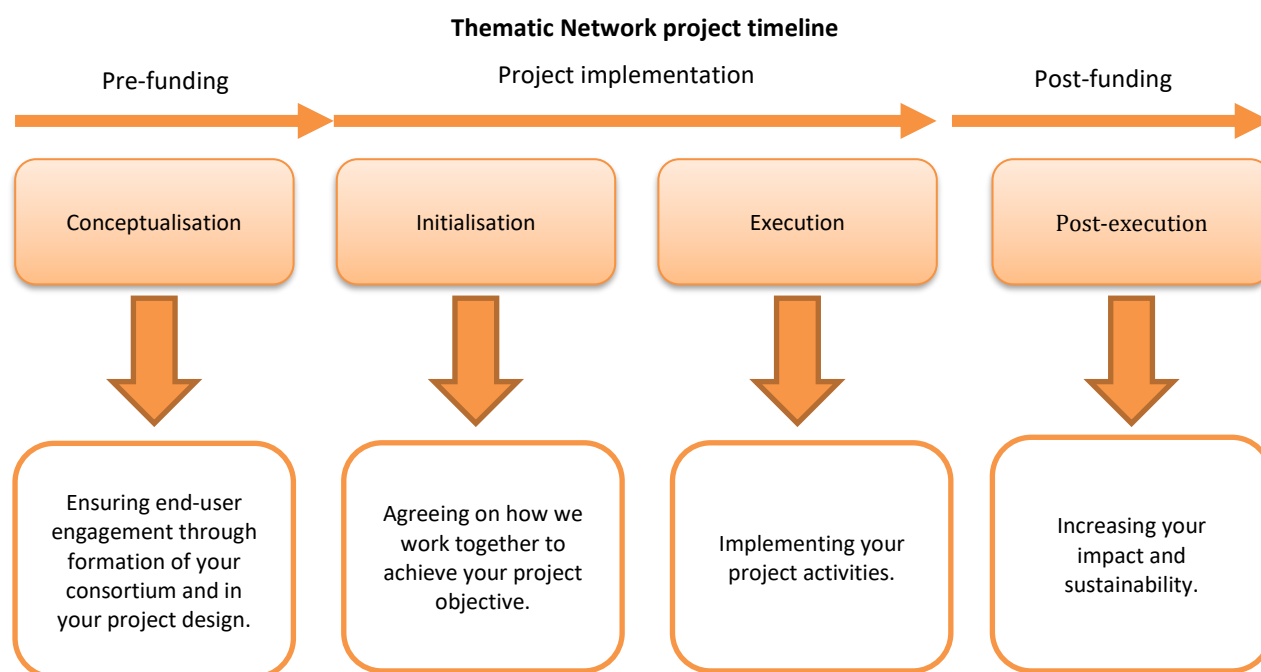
Thematic Network project timeline

Pre-funding

Project implementation

Post-funding

Conceptualisation

Initialisation

Execution

Post-execution

Ensuring end-user engagement through formation of your consortium and in your project design.

Agreeing on how we work together to achieve your project objective.

Implementing your project activities.

Increasing your impact and sustainability.